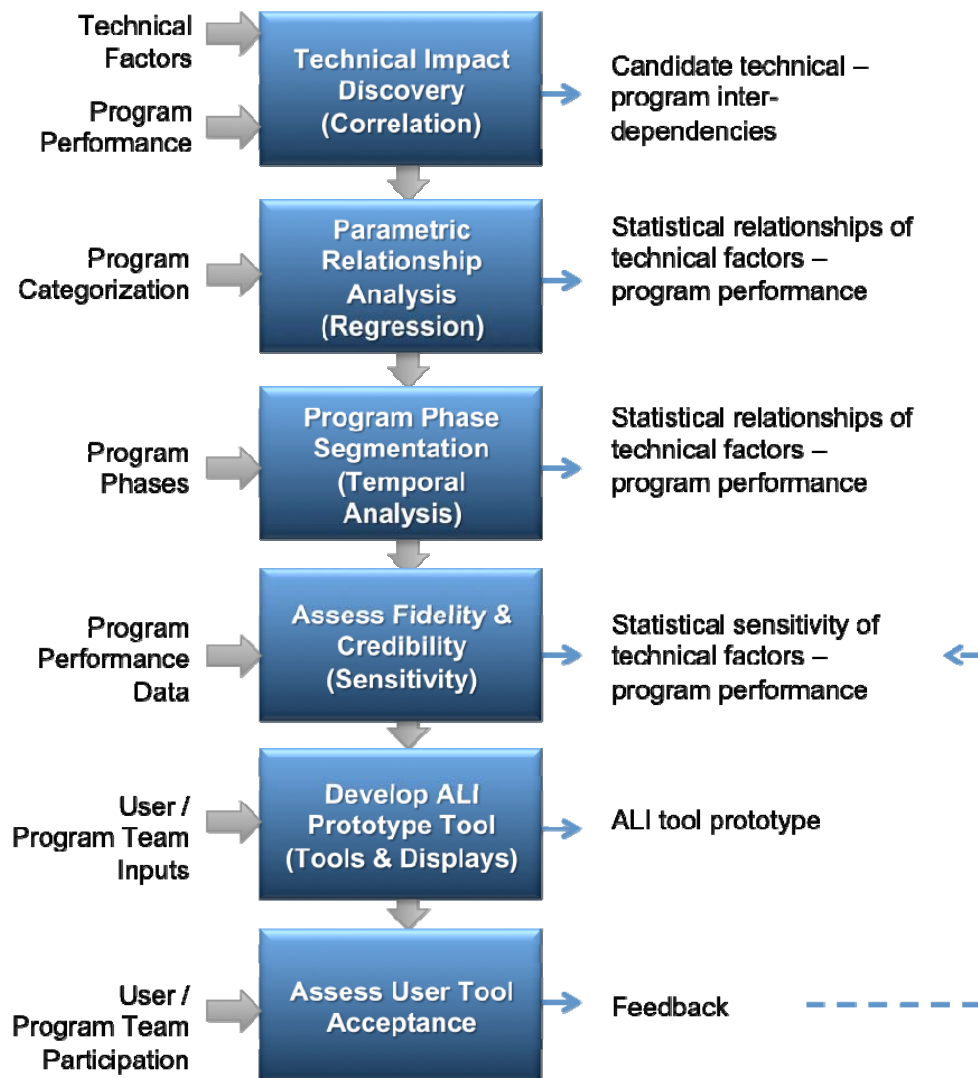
Technical Factors

Program Performance

Technical Impact Discovery (Correlation)

Candidate technical – program interdependencies

Program Categorization

Parametric Relationship Analysis (Regression)

Statistical relationships of technical factors – program performance

Program Phases

Program Phase Segmentation (Temporal Analysis)

Statistical relationships of technical factors – program performance

Program Performance Data

Assess Fidelity & Credibility (Sensitivity)

Statistical sensitivity of technical factors – program performance

User / Program Team Inputs

Develop ALI Prototype Tool (Tools & Displays)

ALI tool prototype

User / Program Team Participation

Assess User Tool Acceptance

Feedback